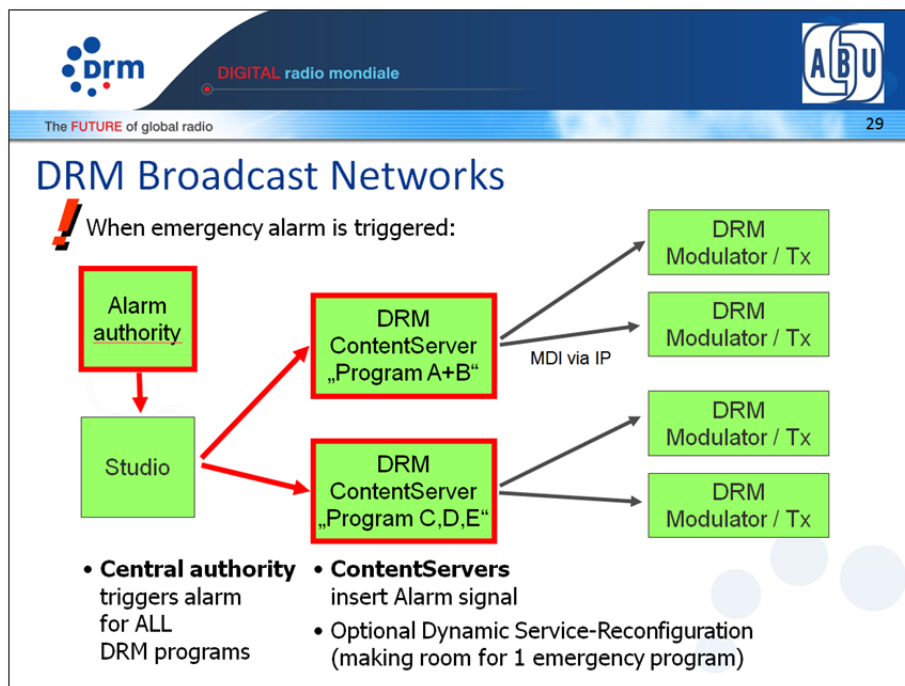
drm

DIGITAL radio mondiale

ABU

The FUTURE of global radio

29

DRM Broadcast Networks

! When emergency alarm is triggered:

Alarm authority

Studio

DRM ContentServer „Program A+B“

DRM ContentServer „Program C,D,E“

MDI via IP

DRM Modulator / Tx

DRM Modulator / Tx

DRM Modulator / Tx

DRM Modulator / Tx

• **Central authority** triggers alarm for ALL DRM programs

• **ContentServers** insert Alarm signal

• Optional Dynamic Service-Reconfiguration (making room for 1 emergency program)